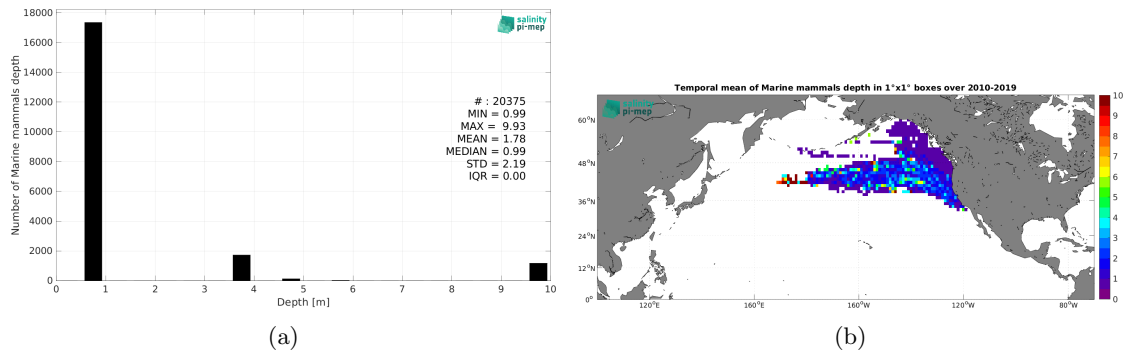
salinity pi-mep

18000
16000
14000
12000
10000
8000
6000
4000
2000
0

Number of Marine mammals depth

0 1 2 3 4 5 6 7 8 9 10

Depth [m]

# : 20375
MIN = 0.99
MAX = 9.93
MEAN = 1.78
MEDIAN = 0.99
STD = 2.19
IQR = 0.00

(a)

Temporal mean of Marine mammals depth in 1°x1° boxes over 2010-2019

salinity pi-mep

60°N
48°N
36°N
24°N
12°N
0°

120°E 160°E 160°W 120°W 80°W

10
9
8
7
6
5
4
3
2
1
0

(b)